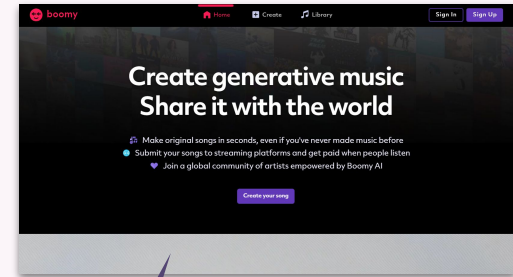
boomy

Home
Create
Library

Sign In
Sign Up

Create generative music
Share it with the world

Make original songs in seconds, even if you've never made music before
Submit your songs to streaming platforms and get paid when people listen
Join a global community of artists empowered by Boomy AI

Create your song